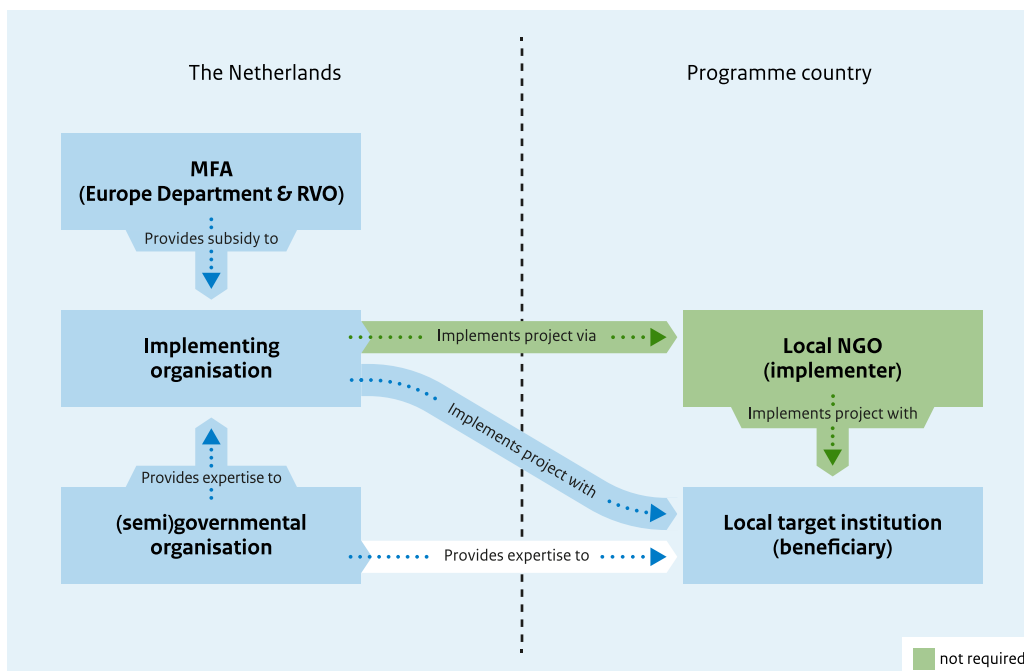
The Netherlands

Programme country

MFA
(Europe Department & RVO)

Provides subsidy to

Implementing organisation

Implements project via

Local NGO
(implementer)

Implements project with

Implements project with

Provides expertise to

(semi)governmental organisation

Provides expertise to

Local target institution
(beneficiary)

not required